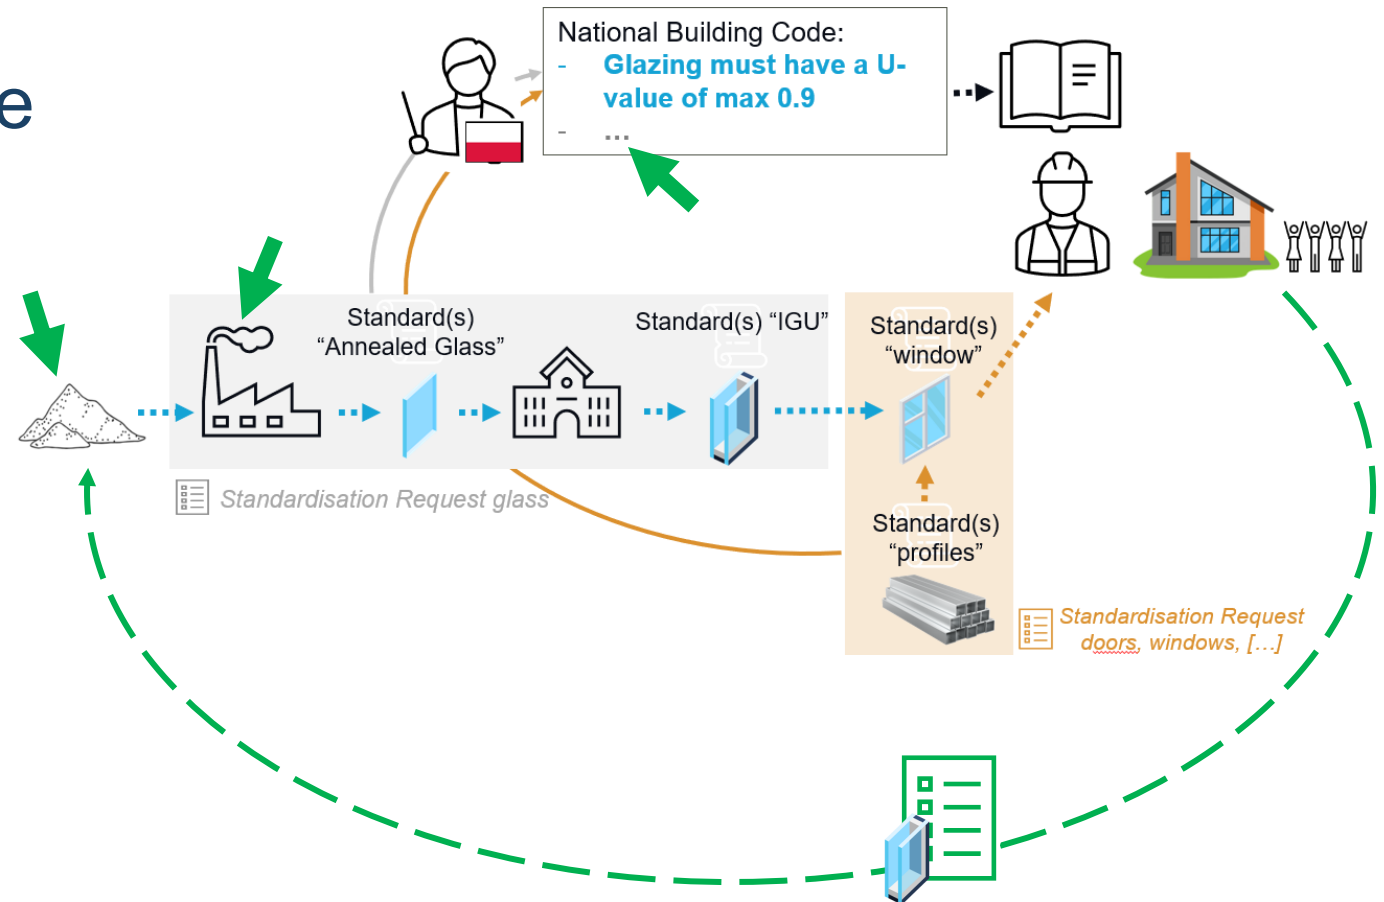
e

National Building Code:
- Glazing must have a U-value of max 0.9
- ...

Standard(s) "Annealed Glass"

Standard(s) "IGU"

Standard(s) "window"

Standard(s) "profiles"

Standardisation Request glass

Standardisation Request doors, windows, [...]